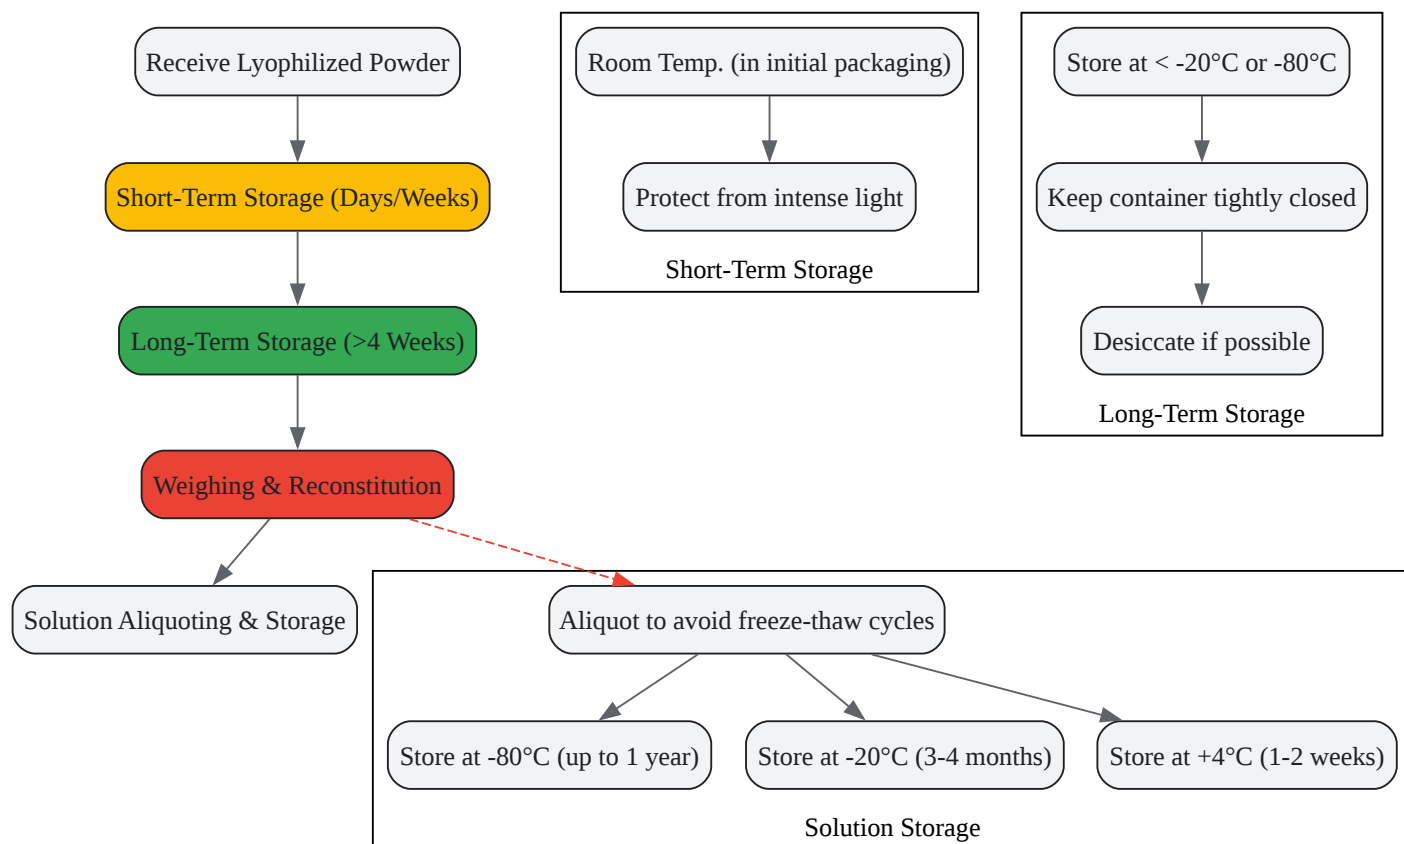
Receive Lyophilized Powder

Short-Term Storage (Days/Weeks)

Long-Term Storage (>4 Weeks)

Weighing & Reconstitution

Solution Aliquoting & Storage

Room Temp. (in initial packaging)

Protect from intense light

Short-Term Storage

Store at < -20°C or -80°C

Keep container tightly closed

Desiccate if possible

Long-Term Storage

Aliquot to avoid freeze-thaw cycles

Store at -80°C (up to 1 year)

Store at -20°C (3-4 months)

Store at +4°C (1-2 weeks)

Solution Storage